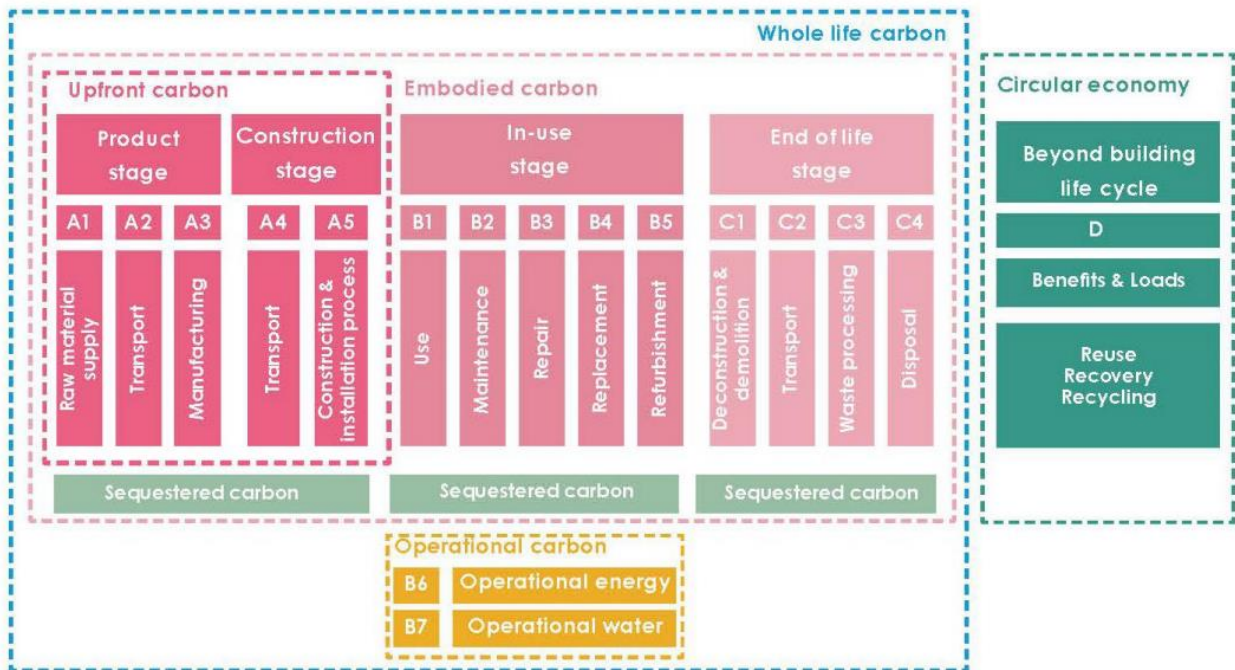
Whole life carbon

Upfront carbon

Embodied carbon

Product stage

Construction stage

In-use stage

End of life stage

A1 A2 A3 A4 A5 B1 B2 B3 B4 B5 C1 C2 C3 C4

Raw material supply

Transport

Manufacturing

Transport

Construction & installation process

Use

Maintenance

Repair

Replacement

Refurbishment

Deconstruction & demolition

Transport

Waste processing

Disposal

Sequestered carbon

Sequestered carbon

Sequestered carbon

Operational carbon

B6 Operational energy

B7 Operational water

Circular economy

Beyond building life cycle

D

Benefits & Loads

Reuse
Recovery
Recycling